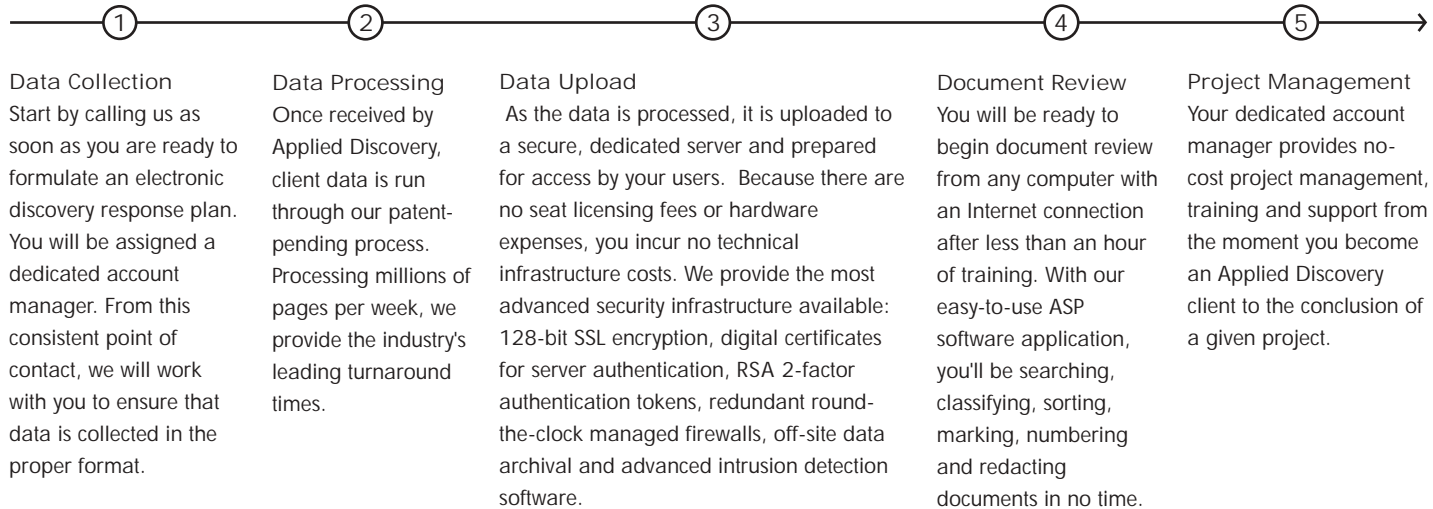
1

Data Collection
Start by calling us as soon as you are ready to formulate an electronic discovery response plan. You will be assigned a dedicated account manager. From this consistent point of contact, we will work with you to ensure that data is collected in the proper format.

2

Data Processing
Once received by Applied Discovery, client data is run through our patent-pending process. Processing millions of pages per week, we provide the industry's leading turnaround times.

3

Data Upload
As the data is processed, it is uploaded to a secure, dedicated server and prepared for access by your users. Because there are no seat licensing fees or hardware expenses, you incur no technical infrastructure costs. We provide the most advanced security infrastructure available: 128-bit SSL encryption, digital certificates for server authentication, RSA 2-factor authentication tokens, redundant round-the-clock managed firewalls, off-site data archival and advanced intrusion detection software.

4

Document Review
You will be ready to begin document review from any computer with an Internet connection after less than an hour of training. With our easy-to-use ASP software application, you'll be searching, classifying, sorting, marking, numbering and redacting documents in no time.

5

Project Management
Your dedicated account manager provides no-cost project management, training and support from the moment you become an Applied Discovery client to the conclusion of a given project.